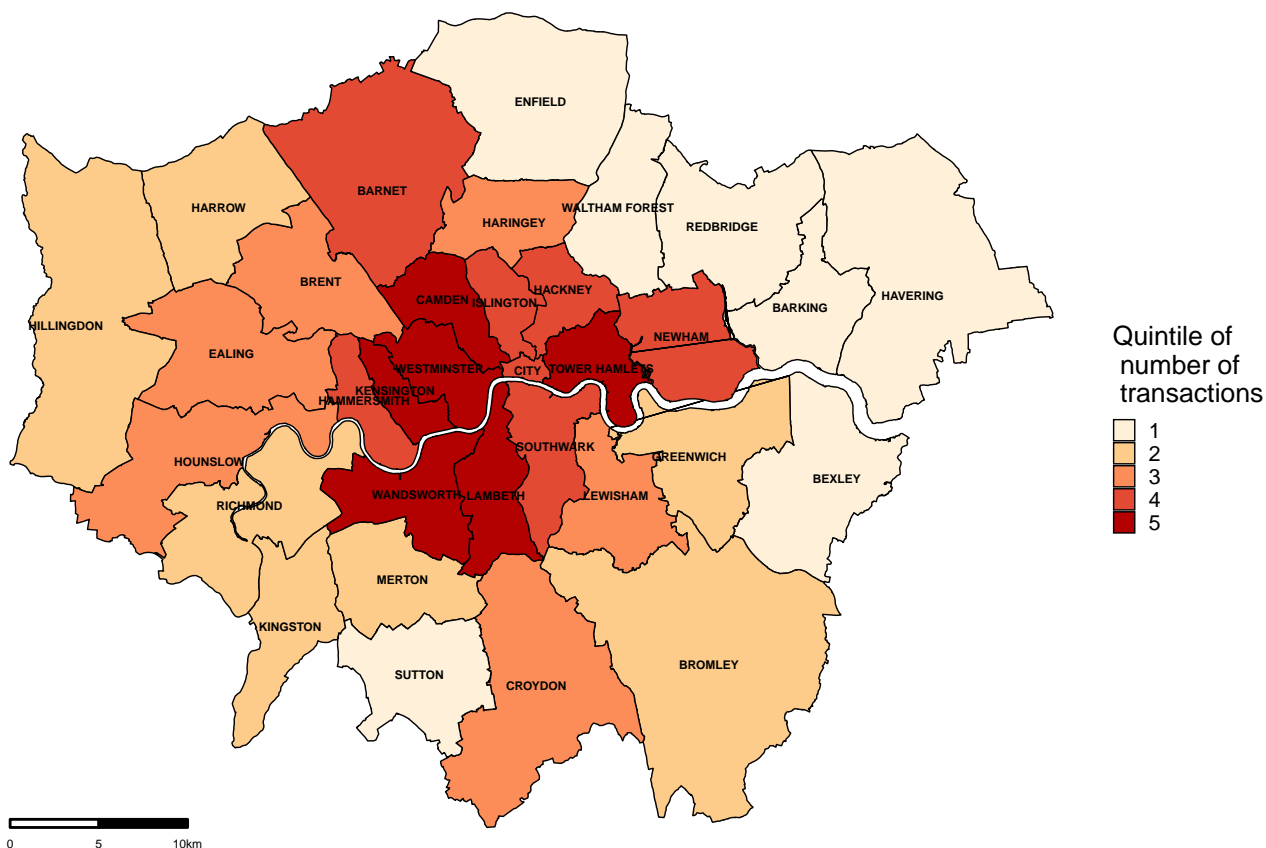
ENFIELD
BARNET
HARROW
HARINGEY
WALTHAM FOREST
REDBRIDGE
BRENT
CAMDEN
ISLINGTON
HACKNEY
HAVERING
HILLINGDON
BARKING
NEWHAM
EALING
WESTMINSTER
CITY
TOWER HAMLETS
KENSINGTON
HAMMERSMITH
SOUTHWARK
GREENWICH
HOUNSLOW
BEXLEY
WANDSWORTH
LAMBETH
LEWISHAM
RICHMOND
MERTON
KINGSTON
SUTTON
CROYDON
BROMLEY

Quintile of number of transactions
1
2
3
4
5

0
5
10km